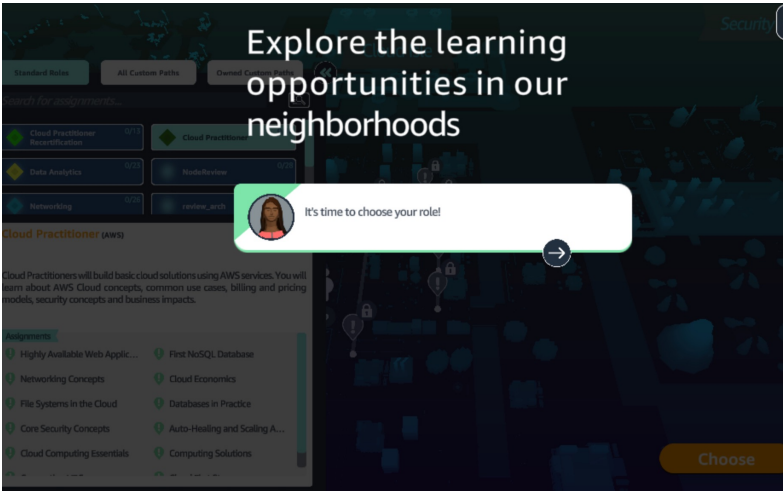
Explore the learning opportunities in our neighborhoods

Security

Standard Roles

All Custom Paths

Owned Custom Paths

Search for assignments...

Cloud Practitioner Recertification 0/13

Cloud Practitioner

Data Analytics 0/23

NodeReview 0/28

Networking 0/26

review_arch

Cloud Practitioner (AWS)

Cloud Practitioners will build basic cloud solutions using AWS services. You will learn about AWS Cloud concepts, common use cases, billing and pricing models, security concepts and business impacts.

Assignments

Highly Available Web Applic...

First NoSQL Database

Networking Concepts

Cloud Economics

File Systems in the Cloud

Databases in Practice

Core Security Concepts

Auto-Healing and Scaling A...

Cloud Computing Essentials

Computing Solutions

It's time to choose your role!

Choose